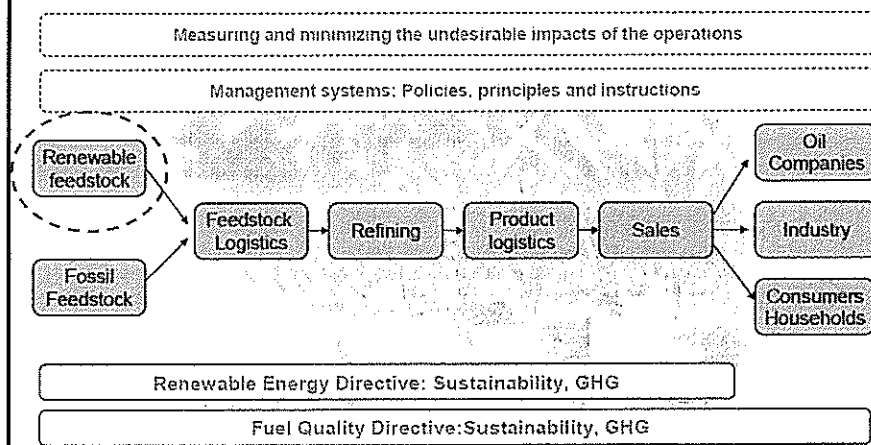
Measuring and minimizing the undesirable impacts of the operations

Management systems: Policies, principles and instructions

Renewable feedstock

Fossil Feedstock

Feedstock Logistics

Refining

Product logistics

Sales

Oil Companies

Industry

Consumers Households

Renewable Energy Directive: Sustainability, GHG

Fuel Quality Directive:Sustainability, GHG